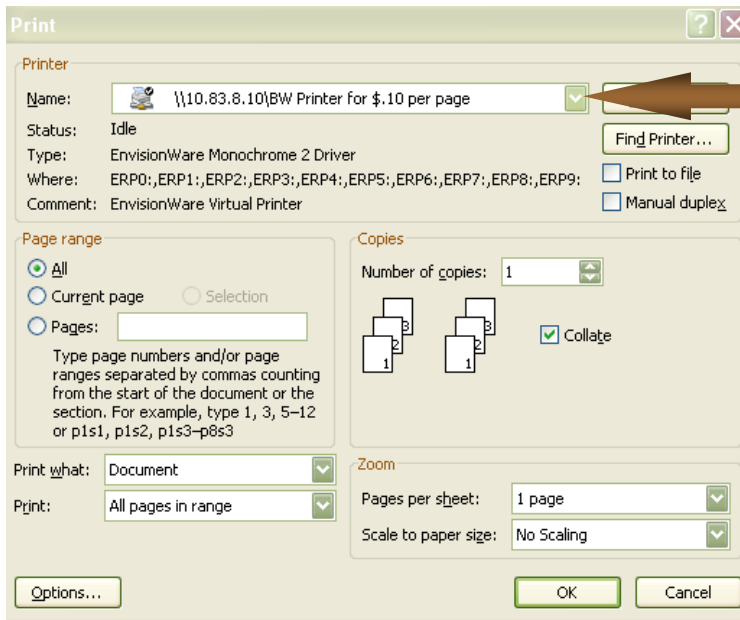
Print

Printer

Name: \\10.83.8.10\BW Printer for $.10 per page

Status: Idle

Type: EnvisionWare Monochrome 2 Driver

Where: ERP0:,ERP1:,ERP2:,ERP3:,ERP4:,ERP5:,ERP6:,ERP7:,ERP8:,ERP9:

Comment: EnvisionWare Virtual Printer

Find Printer...

Print to file

Manual duplex

Page range

All

Current page

Selection

Pages:

Type page numbers and/or page ranges separated by commas counting from the start of the document or the section. For example, type 1, 3, 5–12 or p1s1, p1s2, p1s3–p8s3

Copies

Number of copies: 1

3 2 1

3 2 1

Collate

Print what: Document

Print: All pages in range

Zoom

Pages per sheet: 1 page

Scale to paper size: No Scaling

Options...

OK

Cancel